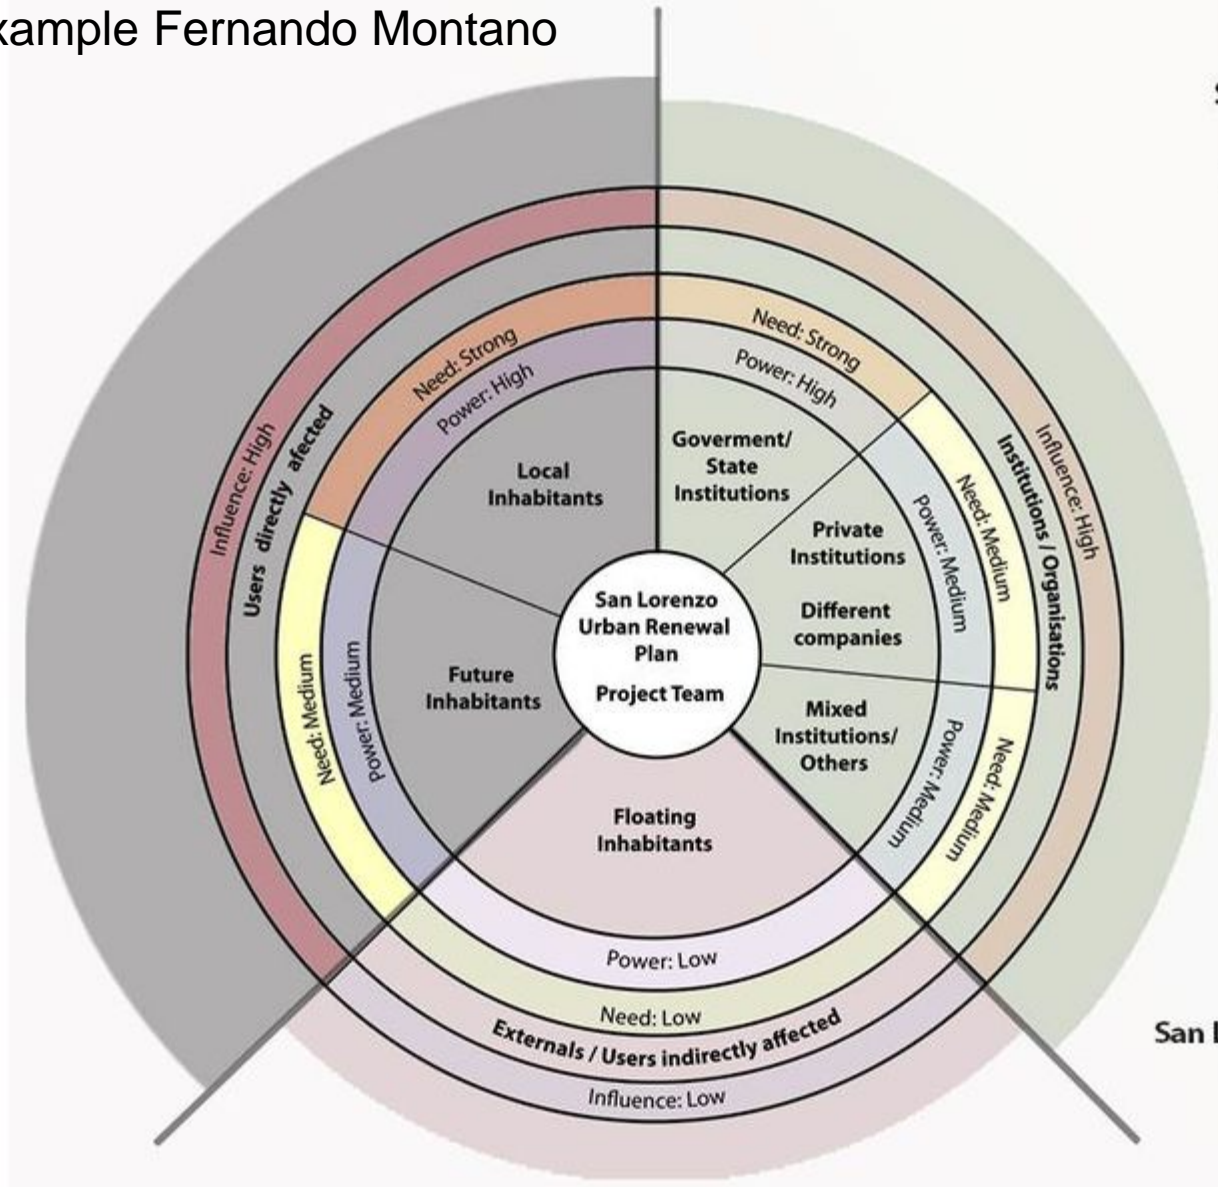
xample Fernando Montano

S

Influence: High
Users directly afected
Need: Strong
Power: High
Local Inhabitants

Need: Strong
Power: High
Goverment/ State Institutions

Influence: High
Institutions / Organisations
Need: Medium
Power: Medium
Private Institutions
Different companies

Need: Medium
Power: Medium
Future Inhabitants

San Lorenzo Urban Renewal Plan
Project Team

Mixed Institutions/ Others
Power: Medium
Need: Medium

Floating Inhabitants
Power: Low
Need: Low
Externals / Users indirectly affected
Influence: Low

San I